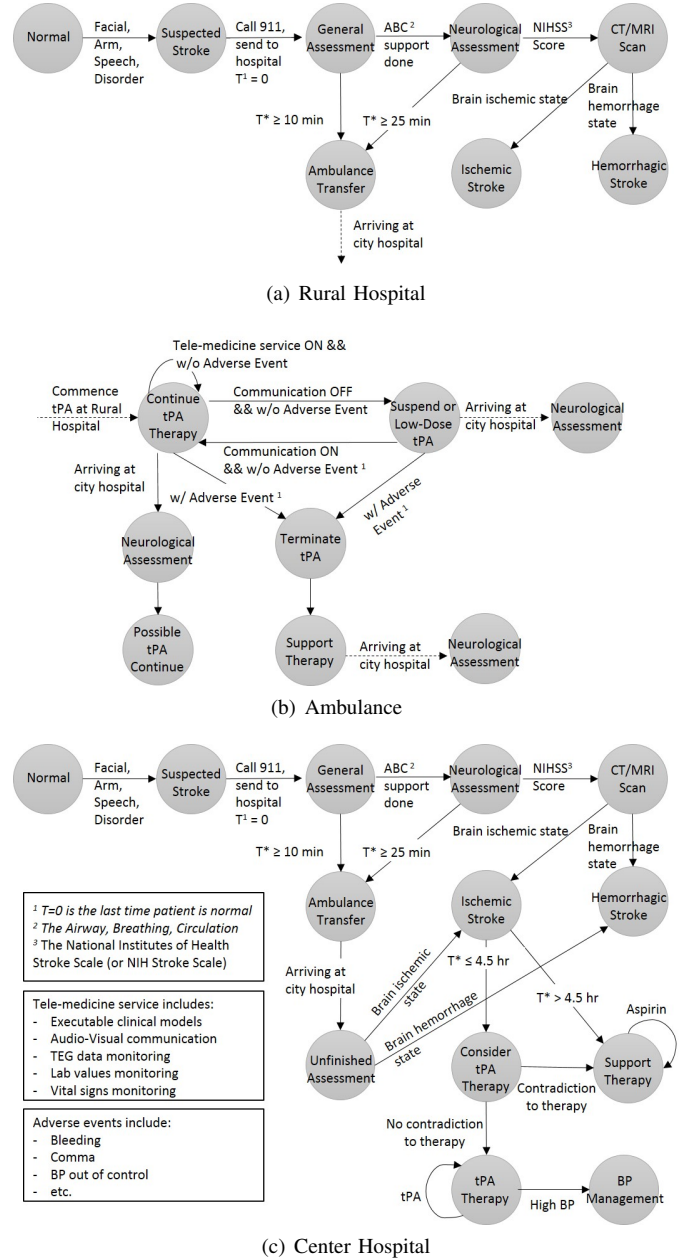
Normal

Facial, Arm, Speech, Disorder

Suspected Stroke

Call 911, send to hospital $T^1 = 0$

General Assessment

ABC $^2$ support done

Neurological Assessment

NIHSS$^3$ Score

CT/MRI Scan

Brain ischemic state

Brain hemorrhage state

$T^* \geq 10$ min

$T^* \geq 25$ min

Ambulance Transfer

Ischemic Stroke

Hemorrhagic Stroke

Arriving at city hospital

(a) Rural Hospital

Tele-medicine service ON && w/o Adverse Event

Commence tPA at Rural Hospital

Continue tPA Therapy

Communication OFF && w/o Adverse Event

Suspend or Low-Dose tPA

Arriving at city hospital

Neurological Assessment

Communication ON && w/o Adverse Event $^1$

Arriving at city hospital

w/ Adverse Event $^1$

w/ Adverse Event $^1$

Neurological Assessment

Terminate tPA

Possible tPA Continue

Support Therapy

Arriving at city hospital

Neurological Assessment

(b) Ambulance

Normal

Facial, Arm, Speech, Disorder

Suspected Stroke

Call 911, send to hospital $T^1 = 0$

General Assessment

ABC $^2$ support done

Neurological Assessment

NIHSS$^3$ Score

CT/MRI Scan

Brain ischemic state

Brain hemorrhage state

$T^* \geq 10$ min

$T^* \geq 25$ min

$^1$ T=0 is the last time patient is normal
$^2$ The Airway, Breathing, Circulation
$^3$ The National Institutes of Health Stroke Scale (or NIH Stroke Scale)

Ambulance Transfer

Ischemic Stroke

Hemorrhagic Stroke

Arriving at city hospital

Brain ischemic state

Brain hemorrhage state

$T^* \leq 4.5$ hr

$T^* > 4.5$ hr

Aspirin

Tele-medicine service includes:
- Executable clinical models
- Audio-Visual communication
- TEG data monitoring
- Lab values monitoring
- Vital signs monitoring

Unfinished Assessment

Consider tPA Therapy

Support Therapy

Contradiction to therapy

Adverse events include:
- Bleeding
- Comma
- BP out of control
- etc.

No contradiction to therapy

tPA

tPA Therapy

High BP

BP Management

(c) Center Hospital